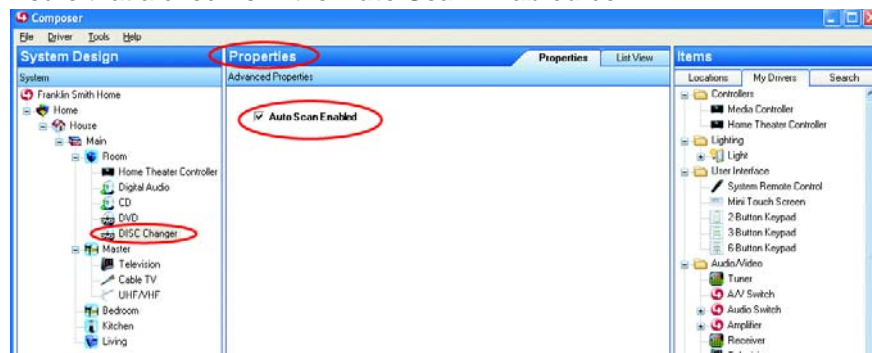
Composer

File Driver Tools Help

System Design

System

Franklin Smith Home
Home
House
Main
Room
Home Theater Controller
Digital Audio
CD
DVD
DISC Changer
Master
Television
Cable TV
UHF/VHF
Bedroom
Kitchen
Living

Properties

Properties List View

Advanced Properties

Auto Scan Enabled

Items

Locations My Drivers Search

Controllers
Media Controller
Home Theater Controller
Lighting
Light
User Interface
System Remote Control
Mini Touch Screen
2-Button Keypad
3-Button Keypad
6-Button Keypad
Audio/Video
Tuner
A/V Switch
Audio Switch
Amplifier
Receiver